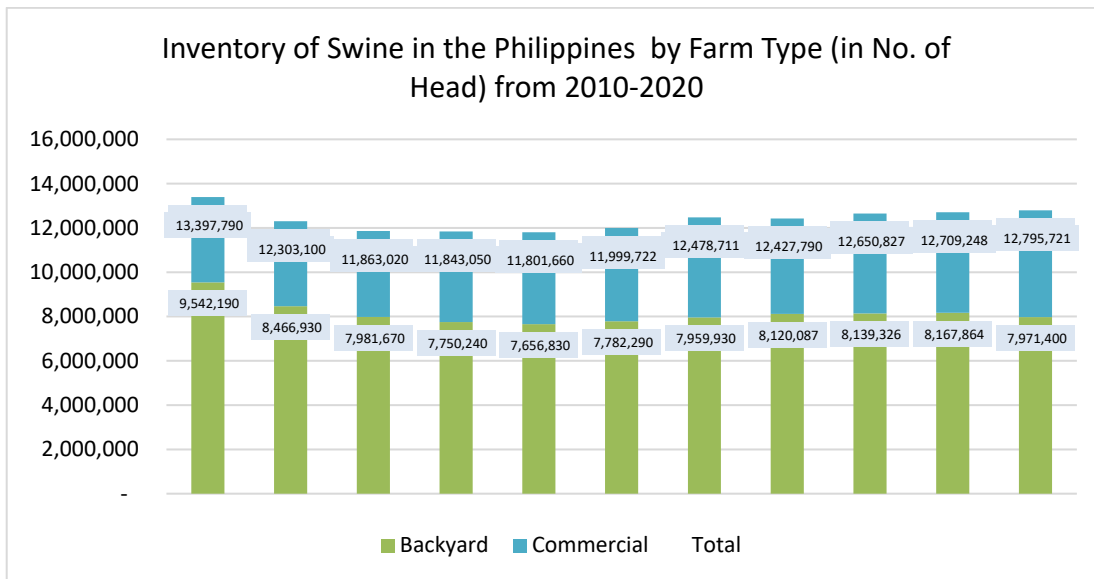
Inventory of Swine in the Philippines by Farm Type (in No. of Head) from 2010-2020

16,000,000
14,000,000
12,000,000
10,000,000
8,000,000
6,000,000
4,000,000
2,000,000
-

13,397,790
12,303,100
11,863,020
11,843,050
11,801,660
11,999,722
12,478,711
12,427,790
12,650,827
12,709,248
12,795,721

9,542,190
8,466,930
7,981,670
7,750,240
7,656,830
7,782,290
7,959,930
8,120,087
8,139,326
8,167,864
7,971,400

Backyard Commercial Total